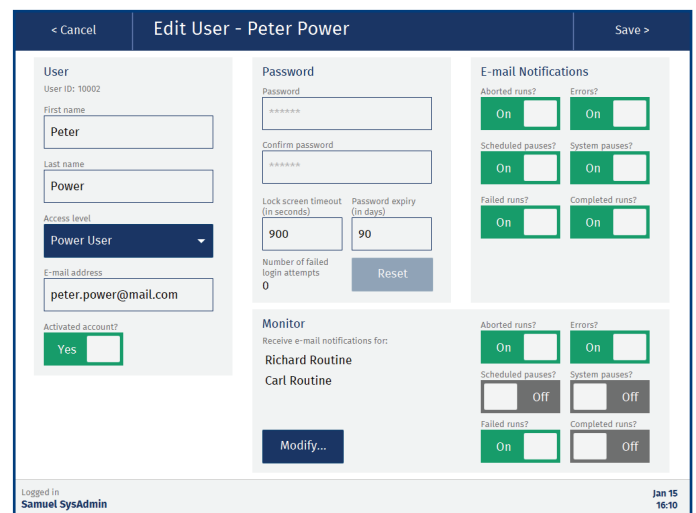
< Cancel

Edit User - Peter Power

Save >

User
User ID: 10002

First name
Peter

Last name
Power

Access level
Power User

E-mail address
peter.power@mail.com

Activated account?
Yes

Password

Password
******

Confirm password
******

Lock screen timeout (in seconds)
900

Password expiry (in days)
90

Number of failed login attempts
0

Reset

E-mail Notifications

Aborted runs?
On

Errors?
On

Scheduled pauses?
On

System pauses?
On

Failed runs?
On

Completed runs?
On

Monitor
Receive e-mail notifications for:
Richard Routine
Carl Routine

Modify...

Aborted runs?
On

Errors?
On

Scheduled pauses?
Off

System pauses?
Off

Failed runs?
On

Completed runs?
Off

Logged in
Samuel SysAdmin

Jan 15
16:10